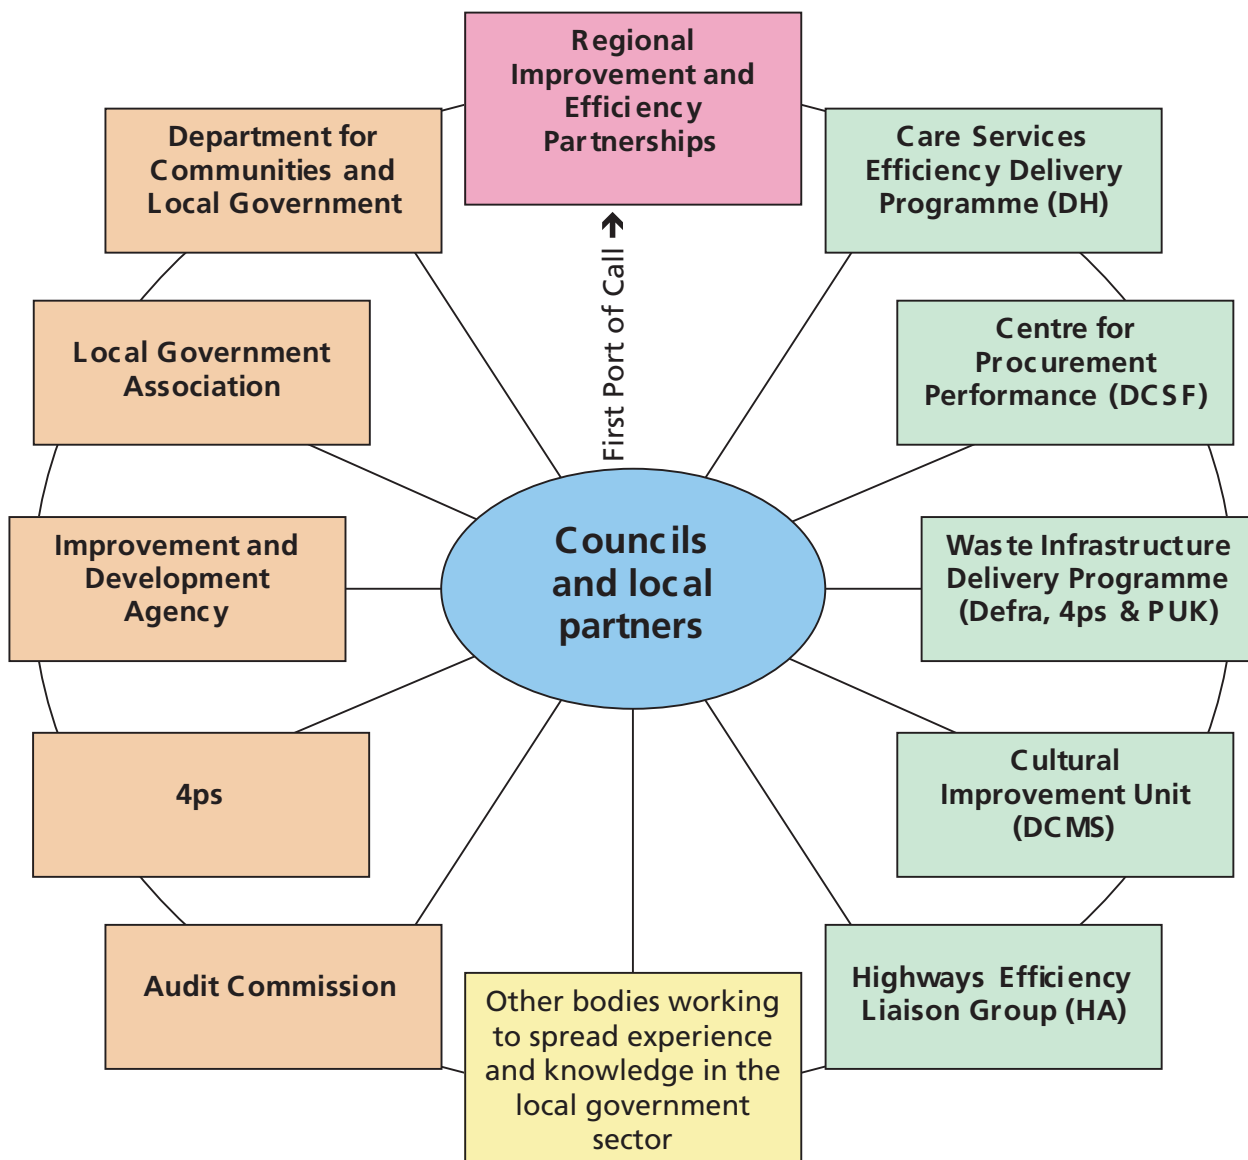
Regional Improvement and Efficiency Partnerships

Department for Communities and Local Government

Care Services Efficiency Delivery Programme (DH)

First Port of Call

Local Government Association

Centre for Procurement Performance (DCSF)

Councils and local partners

Improvement and Development Agency

Waste Infrastructure Delivery Programme (Defra, 4ps & PUK)

4ps

Cultural Improvement Unit (DCMS)

Audit Commission

Other bodies working to spread experience and knowledge in the local government sector

Highways Efficiency Liaison Group (HA)